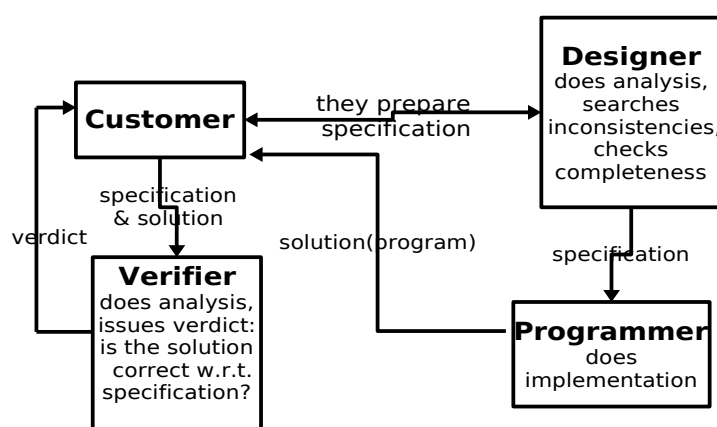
Customer

they prepare specification

Designer
does analysis, searches inconsistencies, checks completeness

specification & solution

verdict

solution(program)

specification

Verifier
does analysis, issues verdict: is the solution correct w.r.t. specification?

Programmer
does implementation